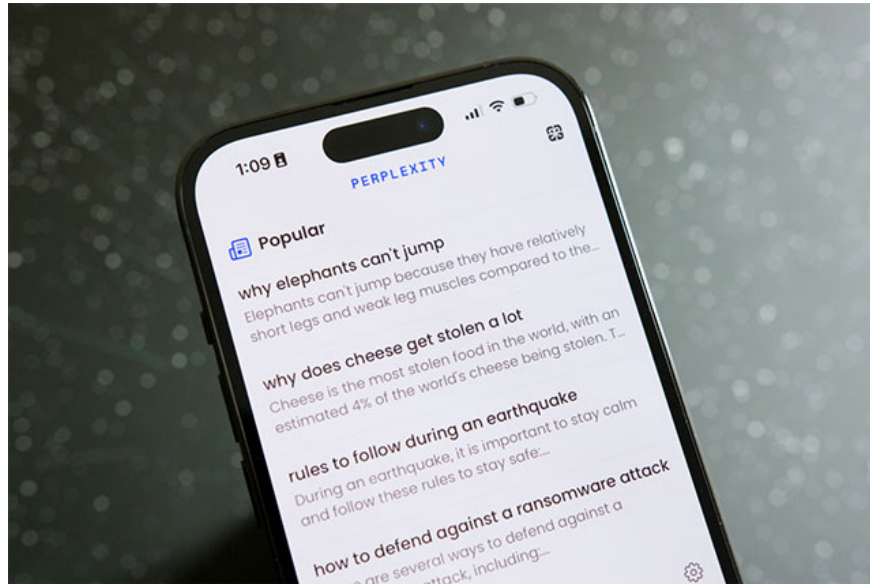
1:09

PERPLEXITY

Popular

why elephants can't jump
Elephants can't jump because they have relatively short legs and weak leg muscles compared to the...

why does cheese get stolen a lot
Cheese is the most stolen food in the world, with an estimated 4% of the world's cheese being stolen. T...

rules to follow during an earthquake
During an earthquake, it is important to stay calm and follow these rules to stay safe:...

how to defend against a ransomware attack
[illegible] are several ways to defend against a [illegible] attack, including:...